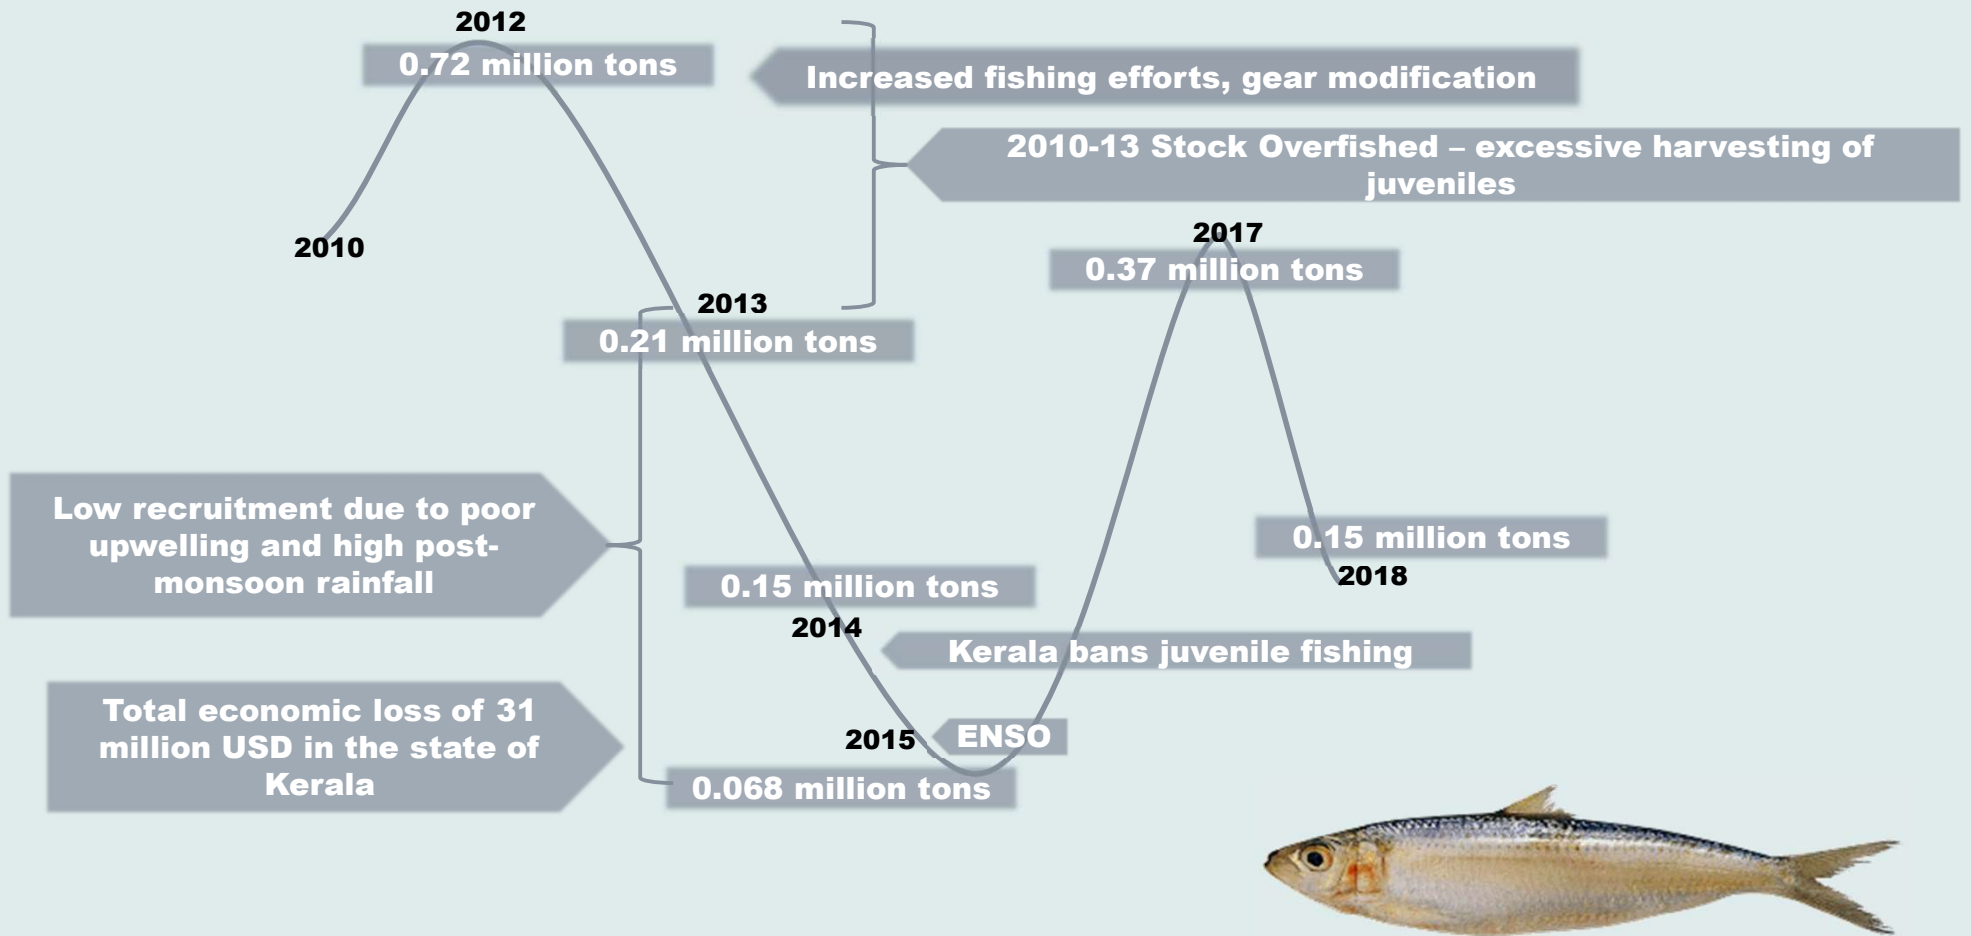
2012
0.72 million tons

Increased fishing efforts, gear modification

2010-13 Stock Overfished – excessive harvesting of juveniles

2010

2017
0.37 million tons

2013
0.21 million tons

Low recruitment due to poor upwelling and high post-monsoon rainfall

0.15 million tons
2018

0.15 million tons
2014

Kerala bans juvenile fishing

Total economic loss of 31 million USD in the state of Kerala

2015
ENSO
0.068 million tons